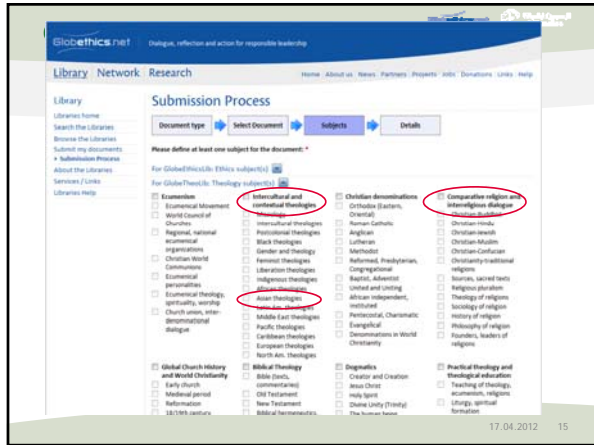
Globethics.net Dialogue, reflection and action for responsible leadership

Library Network Research

Home About us News Partners Projects Jobs Donations Links Help

Library
Libraries home
Search the Libraries
Browse the Libraries
Submit my documents
• Submission Process
About the Libraries
Services / Links
Libraries Help

Submission Process

Document type → Select Document → Subjects → Details

Please define at least one subject for the document: *

For GlobeEthicsLib: Ethics subject(s)
For GlobeTheoLib: Theology subject(s)

Ecumenism
Ecumenical Movement
World Council of Churches
Regional, national ecumenical organizations
Christian World Communions
Ecumenical personalities
Ecumenical theology, spirituality, worship
Church union, inter-denominational dialogue

Intercultural and contextual theologies
Missiology
Intercultural theologies
Postcolonial theologies
Black theologies
Gender and theology
Feminist theologies
Liberation theologies
Indigenous theologies
African theologies
Asian theologies
Latin Am. theologies
Middle East theologies
Pacific theologies
Caribbean theologies
European theologies
North Am. theologies

Christian denominations
Orthodox (Eastern, Oriental)
Roman Catholic
Anglican
Lutheran
Methodist
Reformed, Presbyterian, Congregational
Baptist, Adventist
United and Uniting
African independent, instituted
Pentecostal, Charismatic
Evangelical
Denominations in World Christianity

Comparative religion and interreligious dialogue
Christian-Buddhist
Christian-Hindu
Christian-Jewish
Christian-Muslim
Christian-Confucian
Christianity-traditional religions
Sources, sacred texts
Religious pluralism
Theology of religions
Sociology of religion
History of religion
Philosophy of religion
Founders, leaders of religions

Global Church History and World Christianity
Early church
Medieval period
Reformation
18/19th century

Biblical Theology
Bible (texts, commentaries)
Old Testament
New Testament
Biblical hermeneutics

Dogmatics
Creator and Creation
Jesus Christ
Holy Spirit
Divine Unity (Trinity)
The human being

Practical theology and theological education
Teaching of theology, ecumenism, religions
Liturgy, spiritual formation

17.04.2012 15